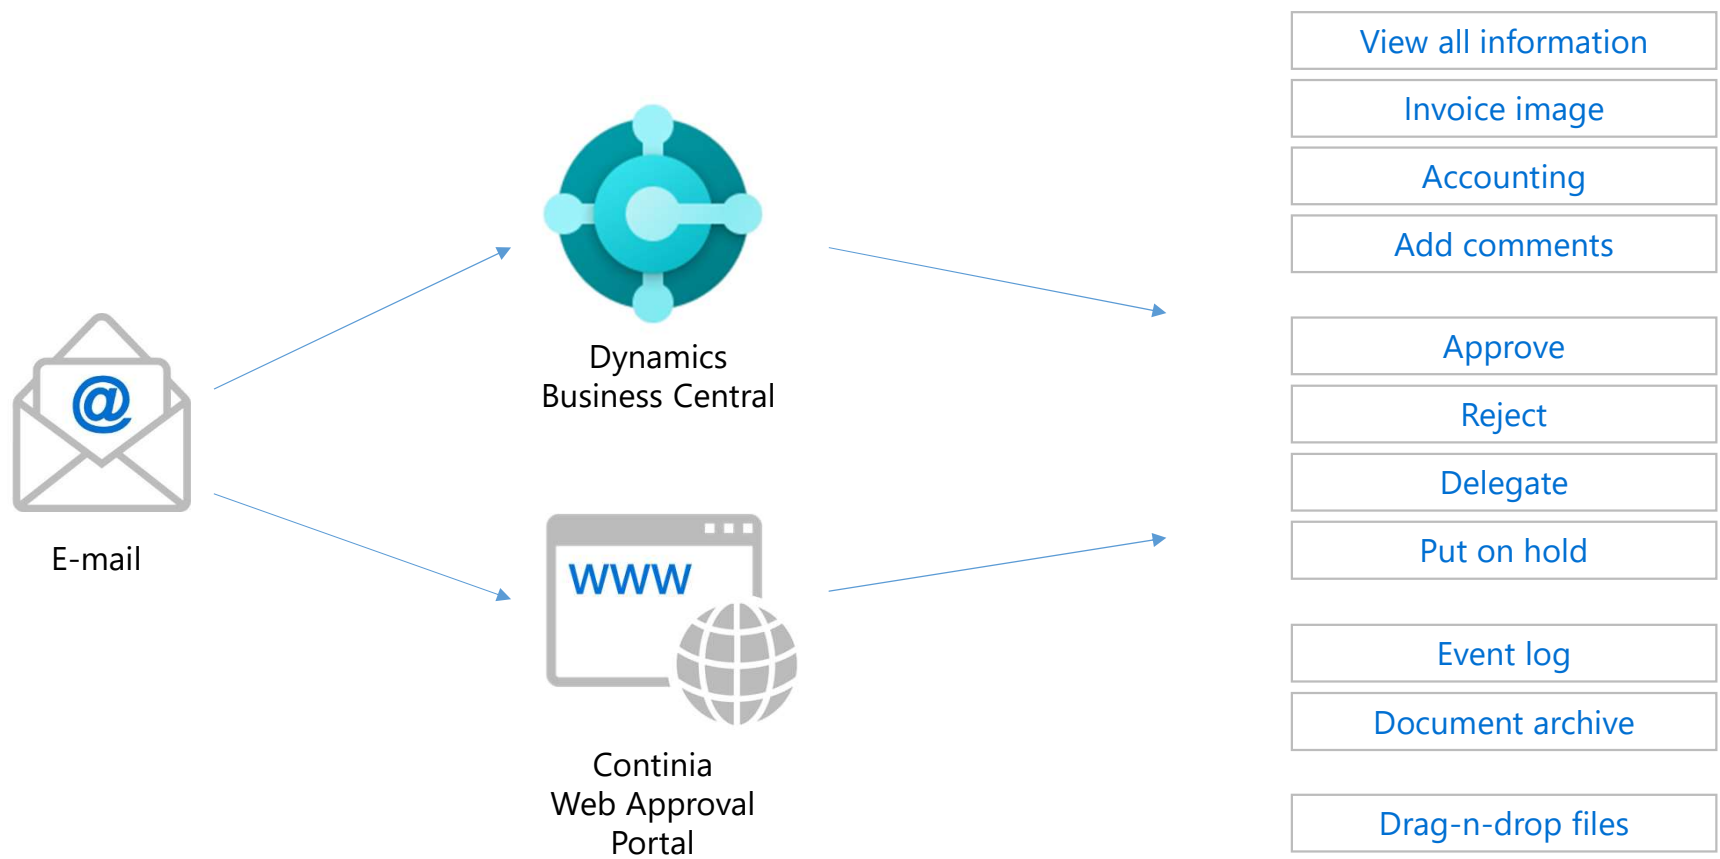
@

E-mail

Dynamics
Business Central

WWW

Continia
Web Approval
Portal

View all information

Invoice image

Accounting

Add comments

Approve

Reject

Delegate

Put on hold

Event log

Document archive

Drag-n-drop files